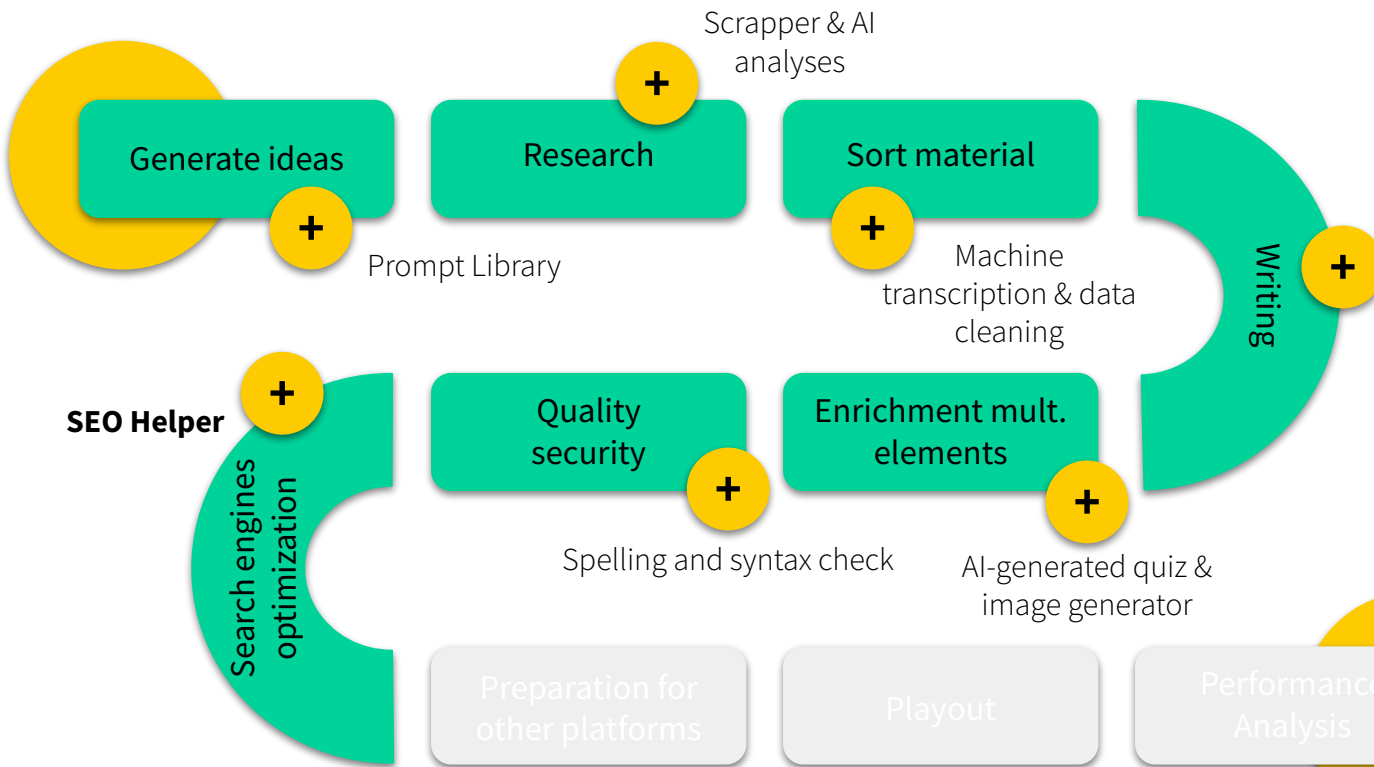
Scrapper & AI analyses

+

Generate ideas

+

Prompt Library

Research

Sort material

+

Machine transcription & data cleaning

Writing

+

+

SEO Helper

Search engines optimization

Quality security

+

Spelling and syntax check

Enrichment mult. elements

+

AI-generated quiz & image generator

Preparation for other platforms

Playout

Performance Analysis